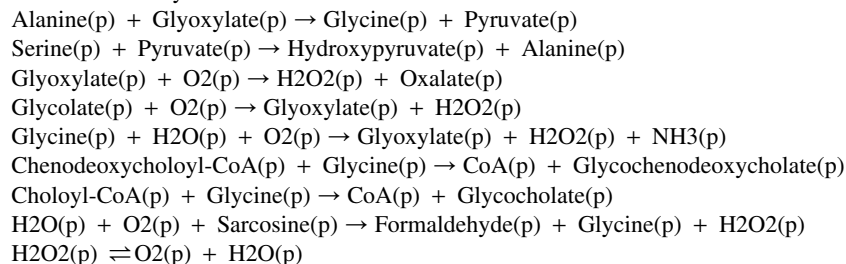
Alanine(p) + Glyoxylate(p) → Glycine(p) + Pyruvate(p)
Serine(p) + Pyruvate(p) → Hydroxypyruvate(p) + Alanine(p)
Glyoxylate(p) + O2(p) → H2O2(p) + Oxalate(p)
Glycolate(p) + O2(p) → Glyoxylate(p) + H2O2(p)
Glycine(p) + H2O(p) + O2(p) → Glyoxylate(p) + H2O2(p) + NH3(p)
Chenodeoxycholoyl-CoA(p) + Glycine(p) → CoA(p) + Glycochenodeoxycholate(p)
Choloyl-CoA(p) + Glycine(p) → CoA(p) + Glycocholate(p)
H2O(p) + O2(p) + Sarcosine(p) → Formaldehyde(p) + Glycine(p) + H2O2(p)
H2O2(p) $\rightleftharpoons$ O2(p) + H2O(p)